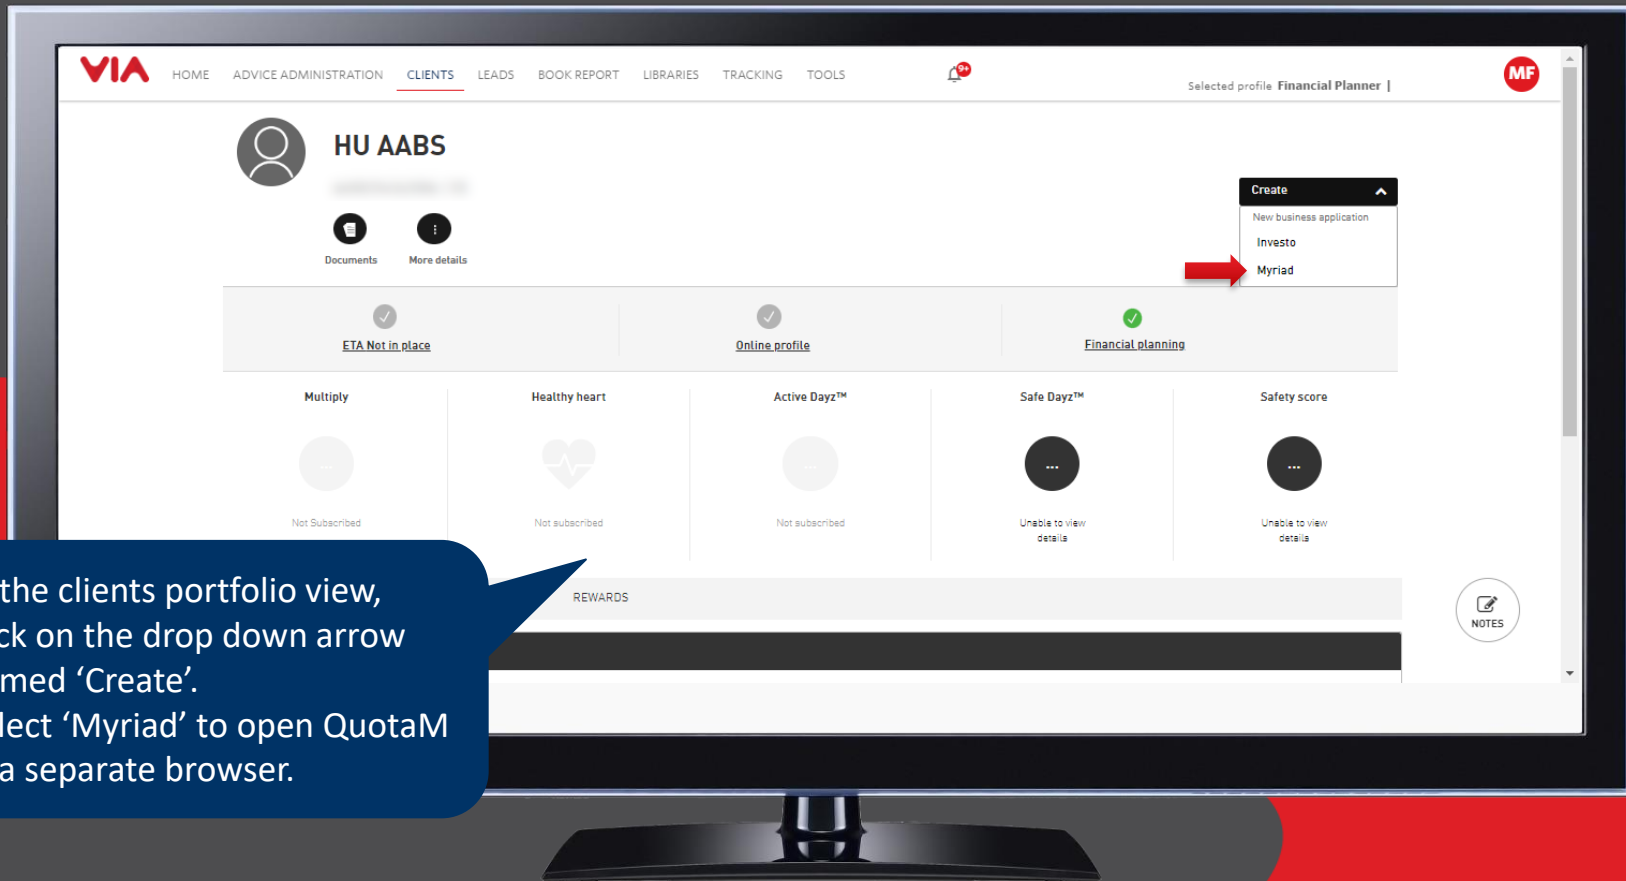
VIA HOME ADVICE ADMINISTRATION CLIENTS LEADS BOOK REPORT LIBRARIES TRACKING TOOLS

9+

Selected profile Financial Planner |

MF

HU AABS

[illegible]

Documents

More details

Create

New business application

Investo

Myriad

ETA Not in place

Online profile

Financial planning

Multiply

Not Subscribed

Healthy heart

Not subscribed

Active Dayz™

Not subscribed

Safe Dayz™

...

Unable to view details

Safety score

...

Unable to view details

REWARDS

NOTES

the clients portfolio view, ck on the drop down arrow med ‘Create’.
lect ‘Myriad’ to open QuotaM a separate browser.